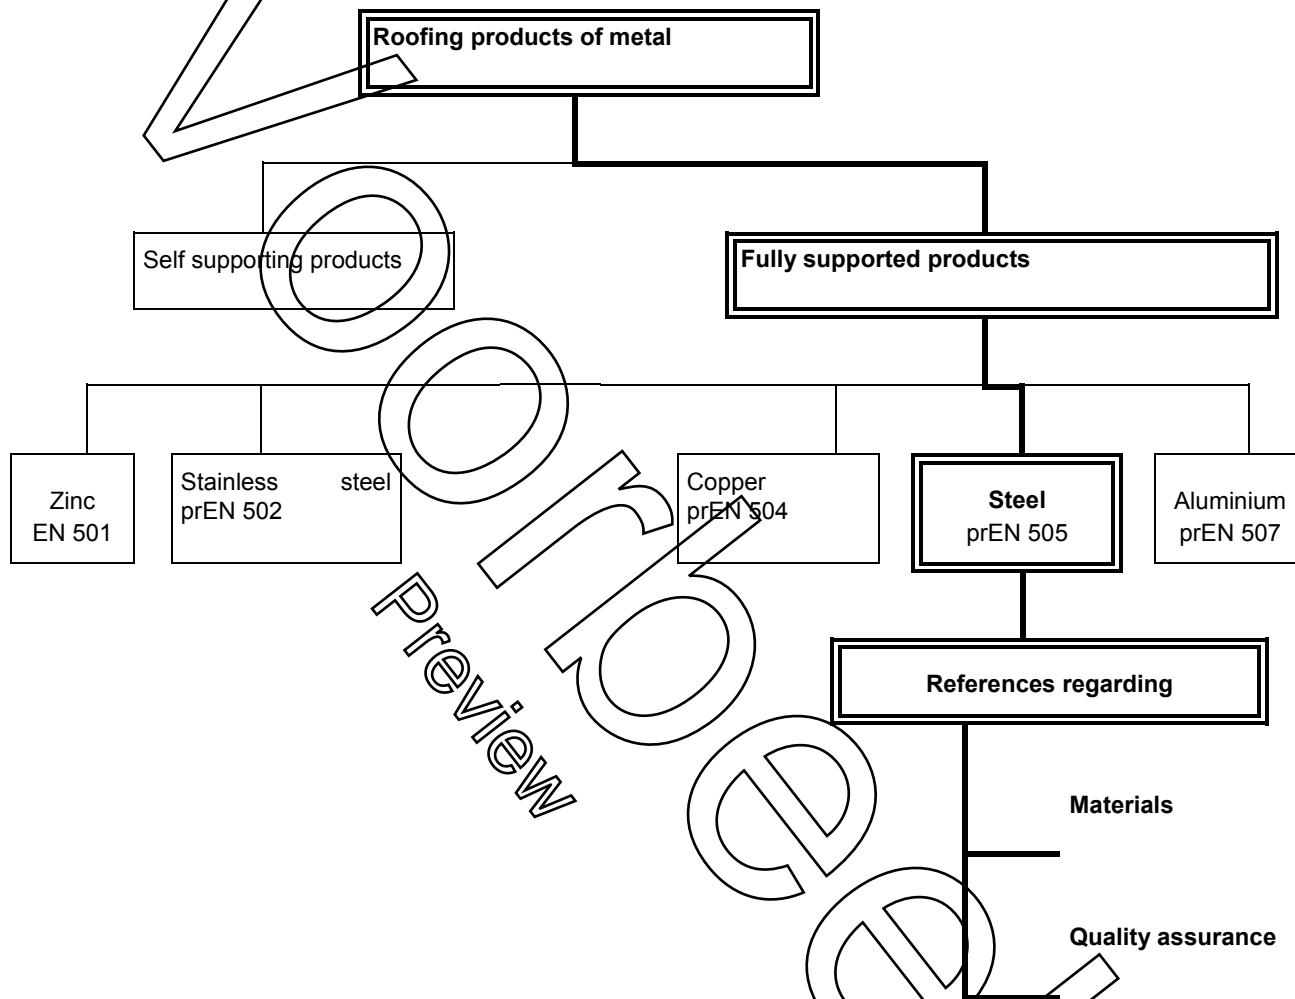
Roofing products of metal

Self supporting products

Fully supported products

Zinc
EN 501

Stainless steel
prEN 502

Copper
prEN 504

Steel
prEN 505

Aluminium
prEN 507

References regarding

Materials

Quality assurance

Voorbeeld

Preview